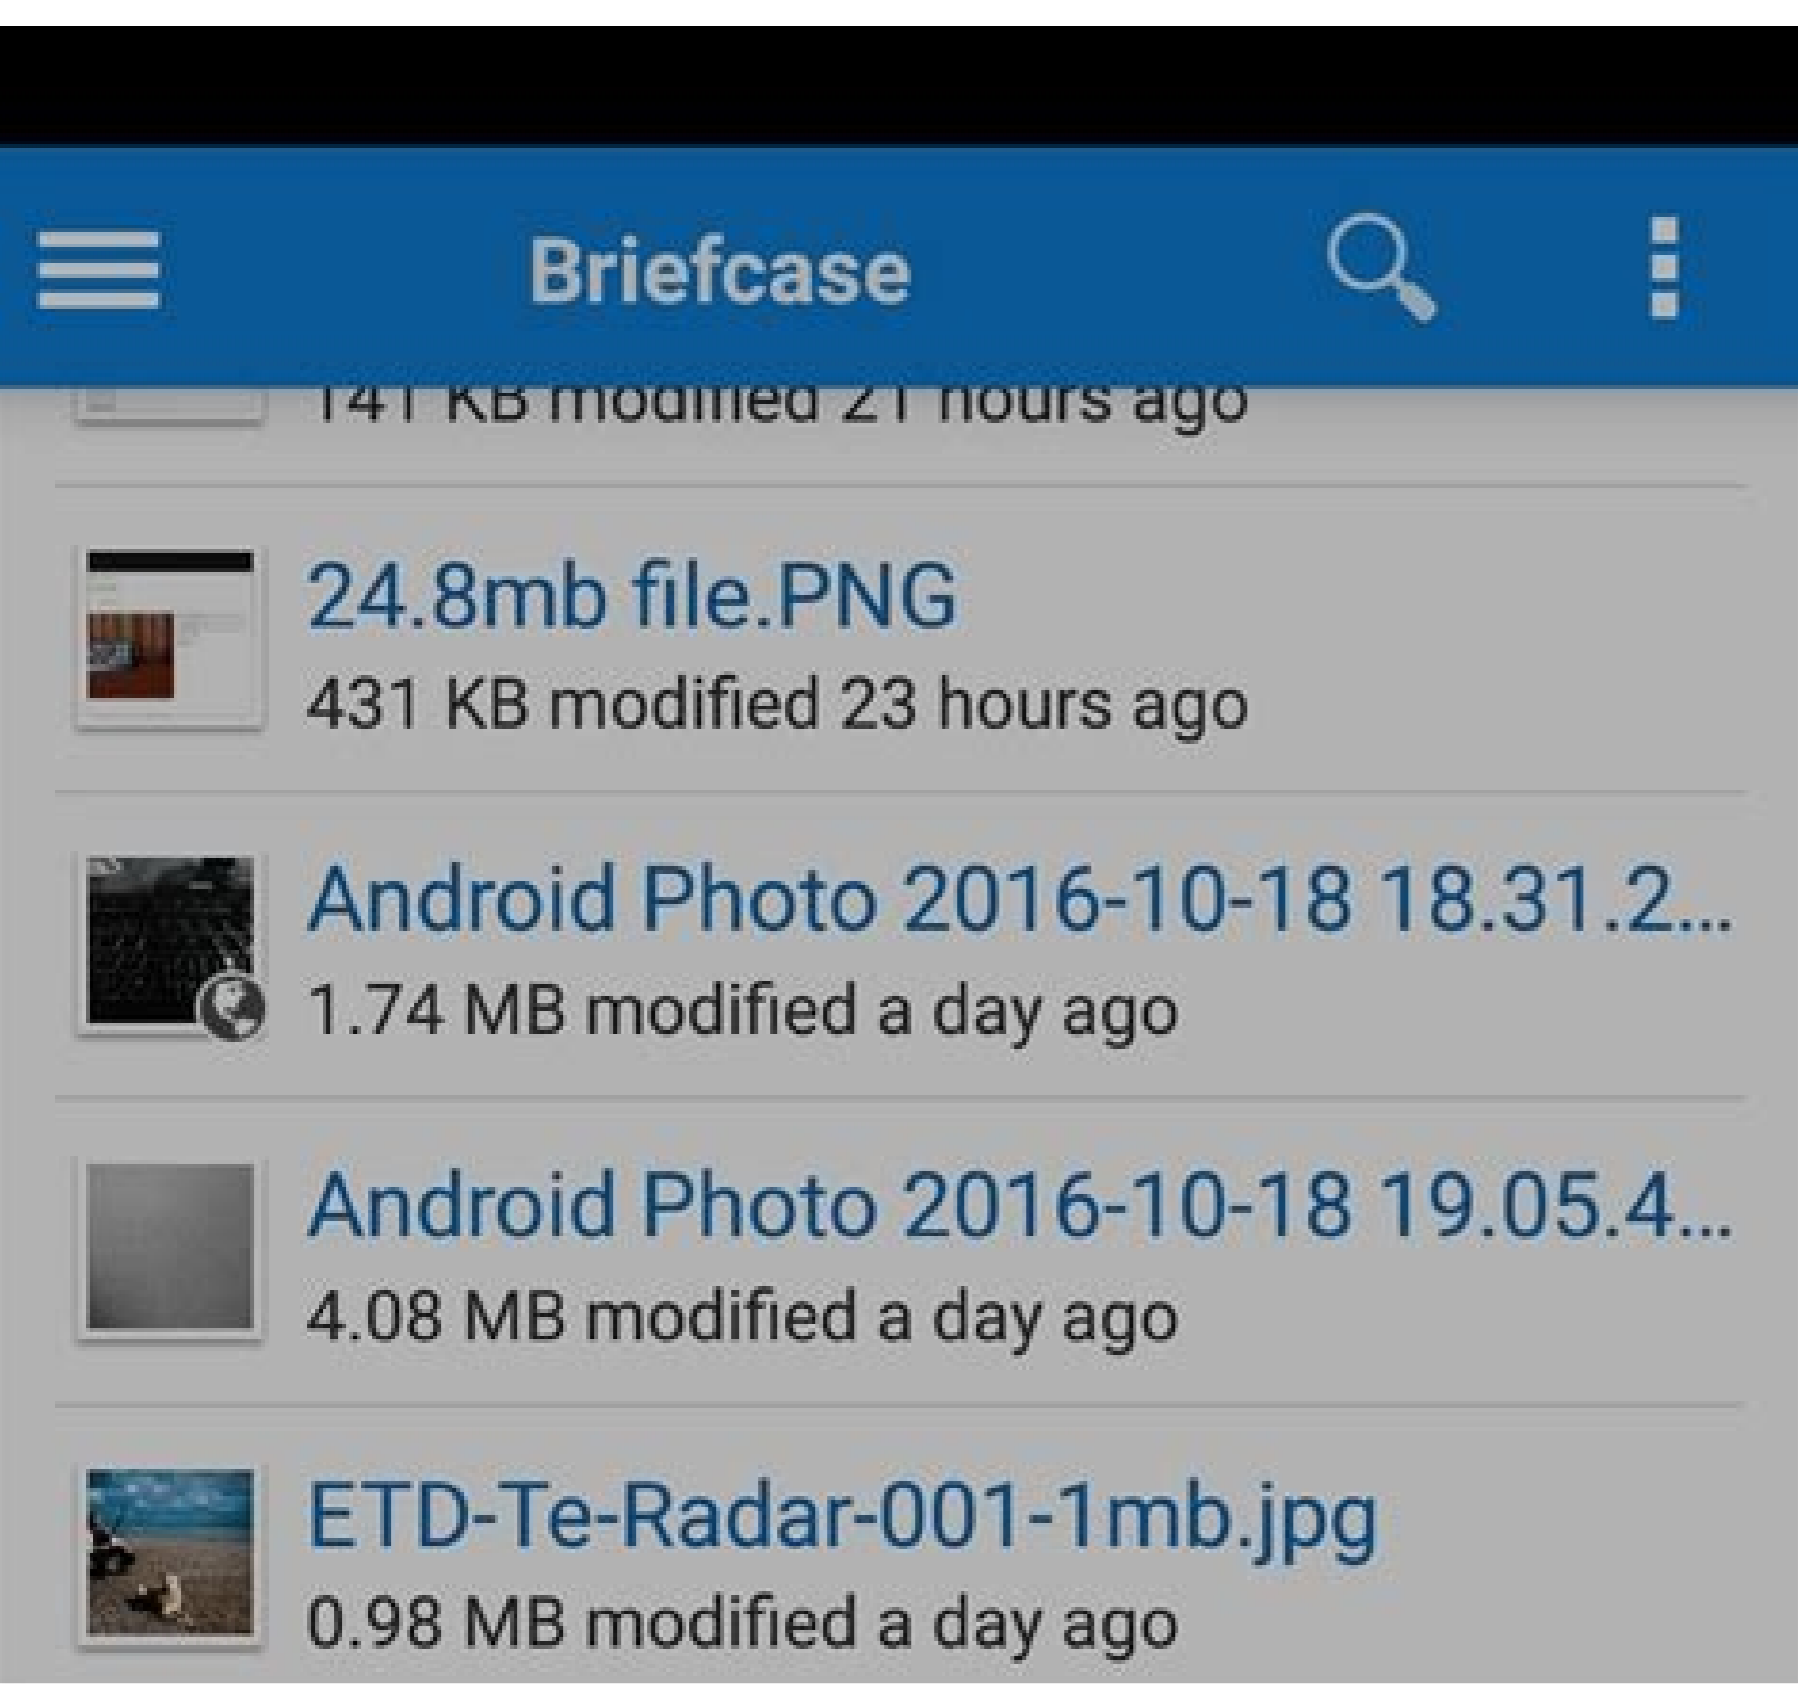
Briefcase

141 KB modified 21 hours ago

24.8mb file.PNG
431 KB modified 23 hours ago

Android Photo 2016-10-18 18.31.2...
1.74 MB modified a day ago

Android Photo 2016-10-18 19.05.4...
4.08 MB modified a day ago

ETD-Te-Radar-001-1mb.jpg
0.98 MB modified a day ago